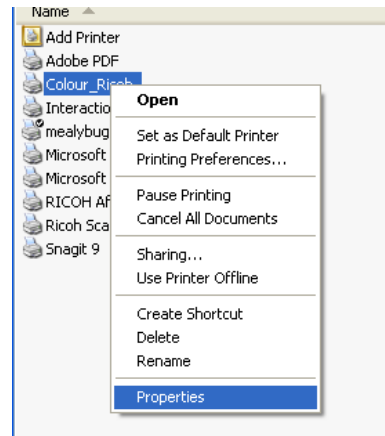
Name

Add Printer
Adobe PDF
Colour_Ricoh
Interaction
mealybug
Microsoft
Microsoft
RICOH Af
Ricoh Sca
Snagit 9

Open
Set as Default Printer
Printing Preferences...
Pause Printing
Cancel All Documents
Sharing...
Use Printer Offline
Create Shortcut
Delete
Rename
Properties